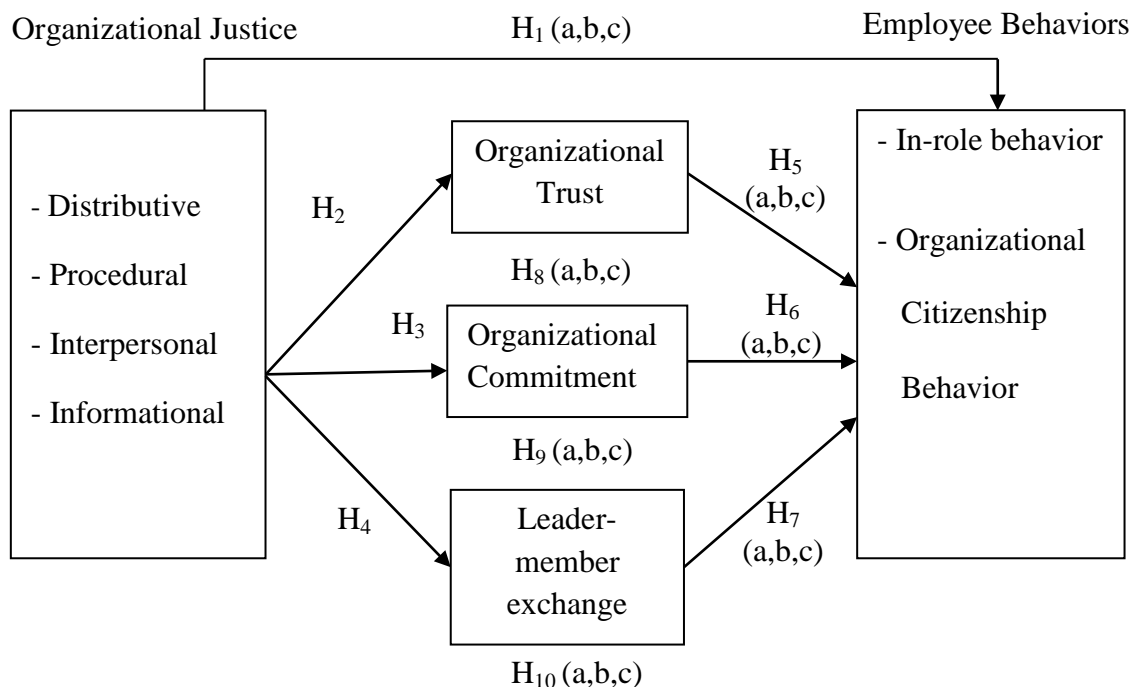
Organizational Justice

$H_1$ (a,b,c)

Employee Behaviors

- Distributive
- Procedural
- Interpersonal
- Informational

$H_2$

$H_3$

$H_4$

Organizational Trust

$H_8$ (a,b,c)

Organizational Commitment

$H_9$ (a,b,c)

Leader-member exchange

$H_{10}$ (a,b,c)

$H_5$ (a,b,c)

$H_6$ (a,b,c)

$H_7$ (a,b,c)

- In-role behavior
- Organizational Citizenship Behavior